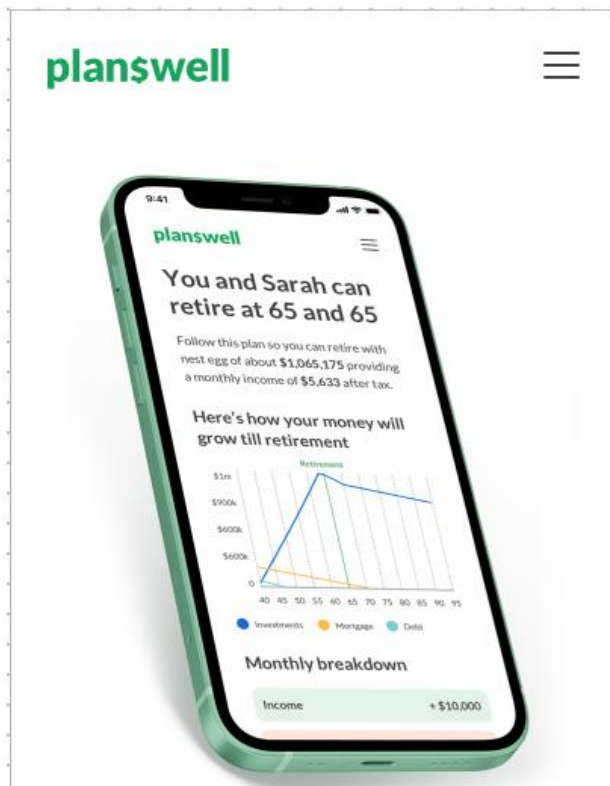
plan$well

9:41

plan$well

You and Sarah can retire at 65 and 65

Follow this plan so you can retire with nest egg of about $1,065,175 providing a monthly income of $5,633 after tax.

Here's how your money will grow till retirement

Retirement

$1m
$900k
$600k
$600k
0

40 45 50 55 60 65 70 75 80 85 90 95

Investments Mortgage Debt

Monthly breakdown

Income + $10,000